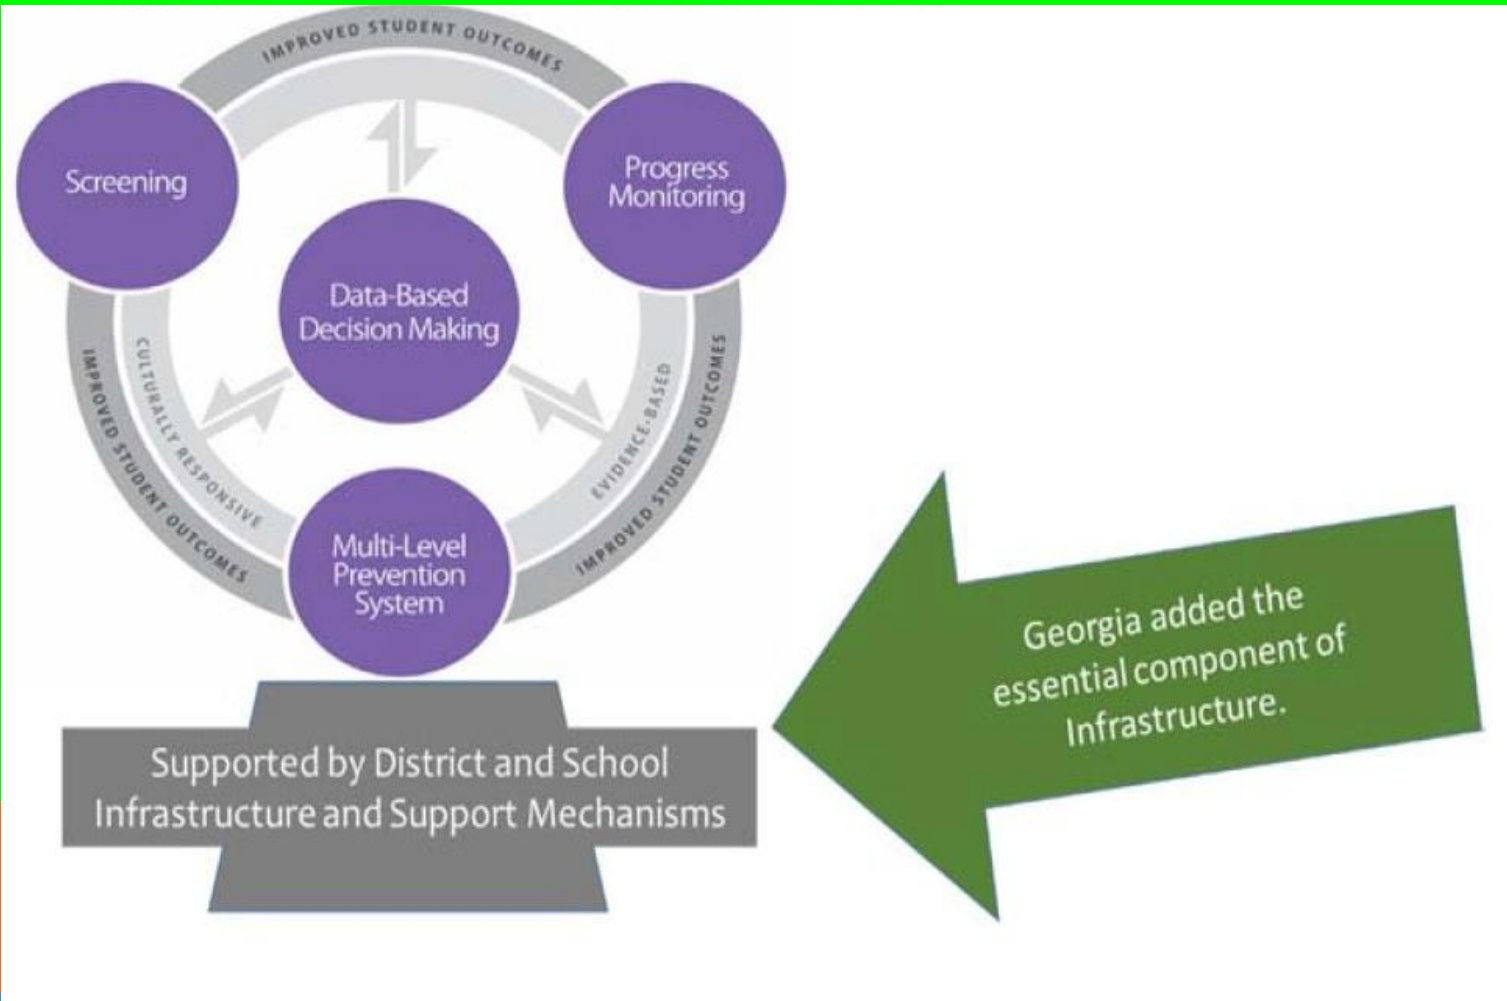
IMPROVED STUDENT OUTCOMES

Screening

Progress Monitoring

Data-Based Decision Making

CULTURALLY RESPONSIVE

EVIDENCE-BASED

IMPROVED STUDENT OUTCOMES

IMPROVED STUDENT OUTCOMES

Multi-Level Prevention System

Supported by District and School Infrastructure and Support Mechanisms

Georgia added the essential component of Infrastructure.